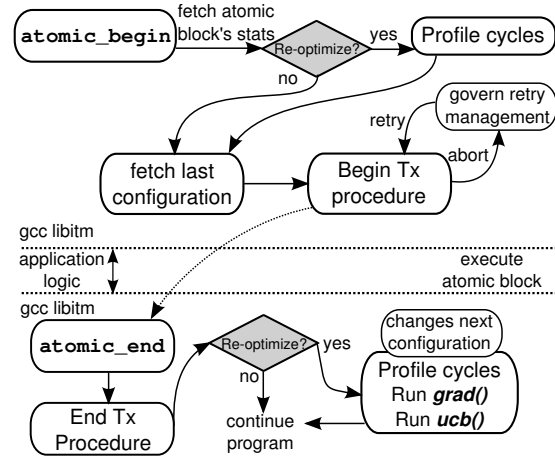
atomic_begin

fetch atomic block's stats

Re-optimize?

yes

no

Profile cycles

govern retry management

retry

abort

fetch last configuration

Begin Tx procedure

gcc libitm

application logic

execute atomic block

gcc libitm

atomic_end

Re-optimize?

yes

no

changes next configuration

Profile cycles
Run *grad()*
Run *ucb()*

End Tx Procedure

continue program